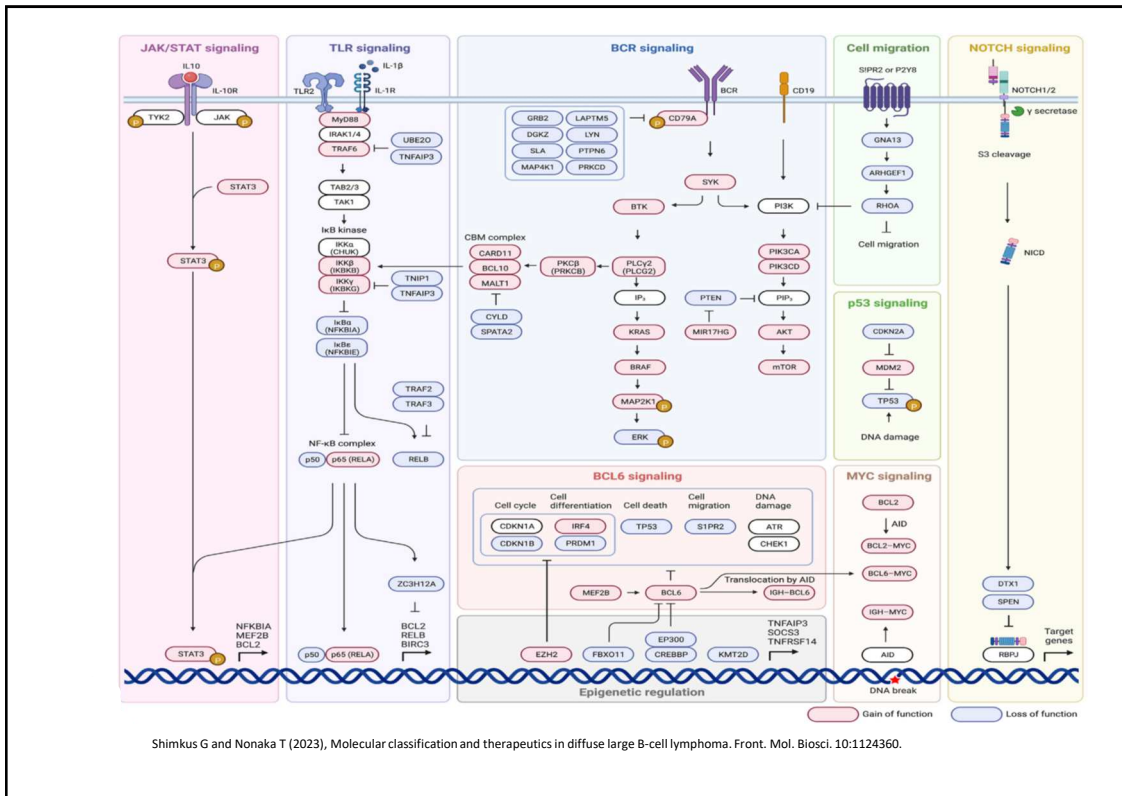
JAK/STAT signaling

IL10

IL-10R

TYK2 P JAK P

STAT3

STAT3 P

STAT3 P

NFKBIA
MEF2B
BCL2

TLR signaling

IL-1β

TLR2

IL-1R

MyD88

IRAK1/4

TRAF6

UBE2O

TNFAIP3

TAB2/3

TAK1

IκB kinase

IKKα (CHUK)

IKKβ (IKBKB)

IKKγ (IKBKG)

TNIP1

TNFAIP3

IκBα (NFKBIA)

IκBε (NFKBIE)

TRAF2

TRAF3

NF-κB complex

p50 p65 (RELA)

RELB

ZC3H12A

BCL2
RELB
BIRC3

p50 p65 (RELA)

BCR signaling

GRB2 LAPTM5
DGKZ LYN
SLA PTPN6
MAP4K1 PRKCD

CD79A P

BCR

CD19

SYK

BTK

PI3K

CBM complex

CARD11

BCL10

MALT1

PKCβ (PRKCB)

PLCγ2 (PLCG2)

CYLD

SPATA2

IP₃

KRAS

BRAF

MAP2K1 P

ERK P

PTEN

MIR17HG

PIK3CA

PIK3CD

PIP₃

AKT

mTOR

Cell migration

S1PR2 or P2Y8

GNA13

ARHGEF1

RHOA

Cell migration

p53 signaling

CDKN2A

MDM2

TP53 P

DNA damage

NOTCH signaling

NOTCH1/2

γ secretase

S3 cleavage

NICD

DTX1

SPEN

RBPJ

Target genes

BCL6 signaling

Cell cycle | Cell differentiation | Cell death | Cell migration | DNA damage

CDKN1A IRF4 TP53 S1PR2 ATR
CDKN1B PRDM1 CHEK1

MEF2B

BCL6

Translocation by AID

IGH−BCL6

EZH2 FBXO11 EP300 CREBBP KMT2D

TNFAIP3
SOCS3
TNFRSF14

Epigenetic regulation

MYC signaling

BCL2

AID

BCL2−MYC

BCL6−MYC

IGH−MYC

AID

DNA break

Gain of function

Loss of function

Shimkus G and Nonaka T (2023), Molecular classification and therapeutics in diffuse large B-cell lymphoma. Front. Mol. Biosci. 10:1124360.